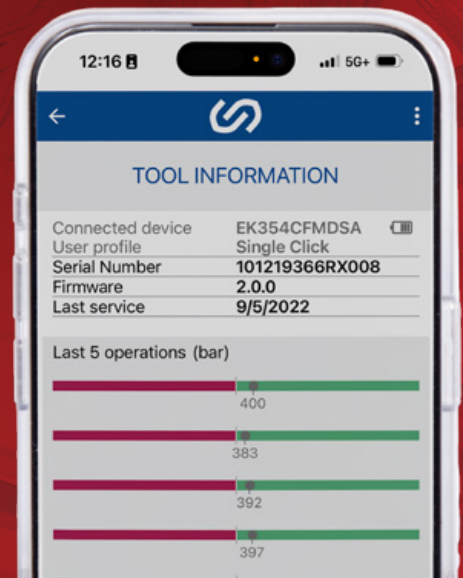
12:16

5G+

TOOL INFORMATION

| | |
|---|---|
| Connected device | EK354CFMDSA |
| User profile | Single Click |
| Serial Number | 101219366RX008 |
| Firmware | 2.0.0 |
| Last service | 9/5/2022 |

Last 5 operations (bar)

400

383

392

397